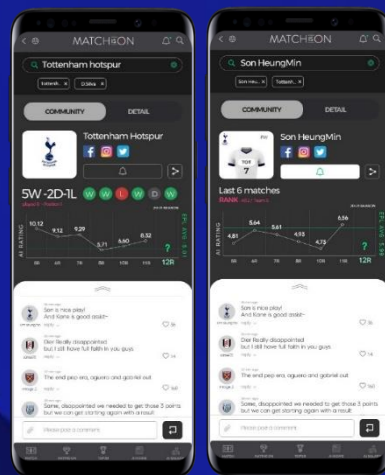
MATCHEON

Tottenham hotspur

Tottenh... ×

D.Silva ×

COMMUNITY

DETAIL

Tottenham Hotspur

5W -2D-1L

W W L W D W

AI RATING

10.12

9.12

9.29

5.71

5.60

6.32

12R

Son is nice play!
And Kane is good gold~

Doi Really disappointed
but I still have full faith in you guys

The end pep era, aguero and gabriel out

Sorry, disappointed we needed to get those 3 points
but we can get starting again with a result

Please post a comment

MATCHEON

Son HeungMin

Son He... ×

Tottenh... ×

COMMUNITY

DETAIL

Son HeungMin

TOP

7

Last 6 matches

RANK

AI RATING

4.81

5.64

5.61

4.93

4.72

6.56

12R

Son is nice play!
And Kane is good gold~

Doi Really disappointed
but I still have full faith in you guys

The end pep era, aguero and gabriel out

Sorry, disappointed we needed to get those 3 points
but we can get starting again with a result

Please post a comment